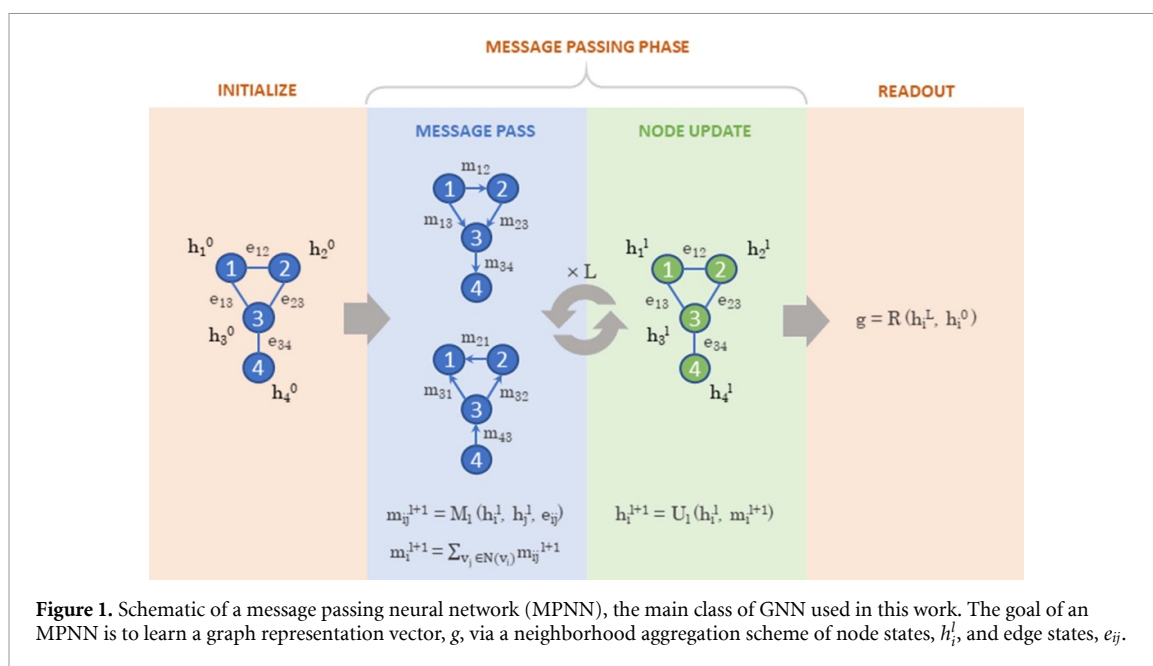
MESSAGE PASSING PHASE

INITIALIZE

MESSAGE PASS

NODE UPDATE

READOUT

$h_1^0$ $e_{12}$ $h_2^0$

1 2

$e_{13}$ $e_{23}$

3

$h_3^0$ $e_{34}$

4

$h_4^0$

$m_{12}$

1 2

$m_{13}$ $m_{23}$

3

$m_{34}$

4

$m_{21}$

1 2

$m_{31}$ $m_{32}$

3

$m_{43}$

4

$\times$ L

$h_1^l$ $e_{12}$ $h_2^l$

1 2

$e_{13}$ $e_{23}$

3

$h_3^l$ $e_{34}$

4

$h_4^l$

$g = R(h_i^L, h_i^0)$

$m_{ij}^{l+1} = M_l(h_i^l, h_j^l, e_{ij})$

$m_i^{l+1} = \sum_{v_j \in N(v_i)} m_{ij}^{l+1}$

$h_i^{l+1} = U_l(h_i^l, m_i^{l+1})$

**Figure 1.** Schematic of a message passing neural network (MPNN), the main class of GNN used in this work. The goal of an MPNN is to learn a graph representation vector, $g$, via a neighborhood aggregation scheme of node states, $h_i^l$, and edge states, $e_{ij}$.